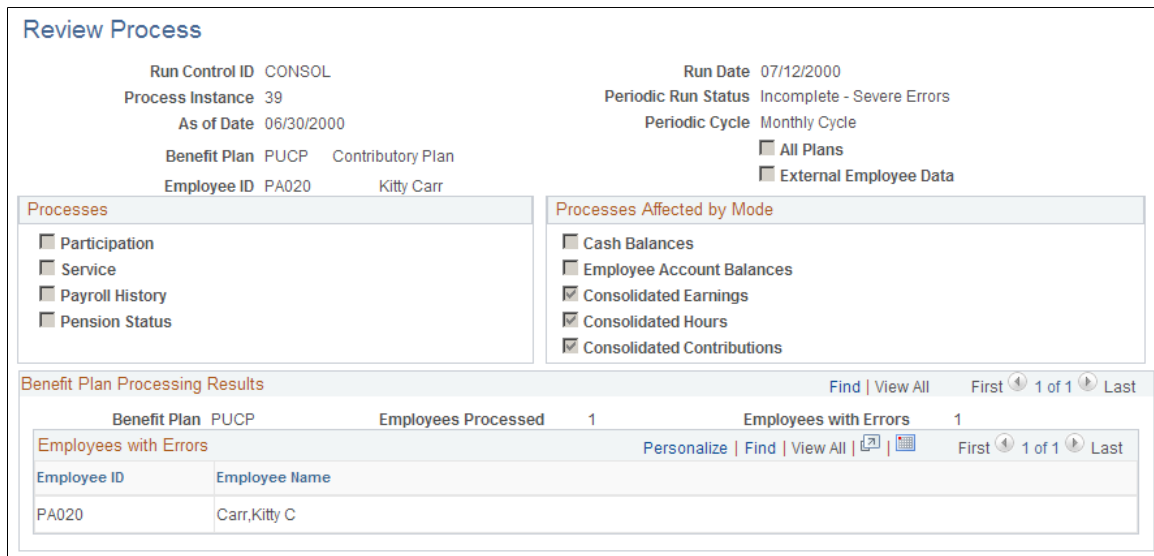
Review Process

Run Control ID CONSOL
Process Instance 39
As of Date 06/30/2000
Benefit Plan PUCP Contributory Plan
Employee ID PA020 Kitty Carr

Run Date 07/12/2000
Periodic Run Status Incomplete - Severe Errors
Periodic Cycle Monthly Cycle
All Plans
External Employee Data

Processes
Participation
Service
Payroll History
Pension Status

Processes Affected by Mode
Cash Balances
Employee Account Balances
Consolidated Earnings
Consolidated Hours
Consolidated Contributions

Benefit Plan Processing Results
Find | View All First 1 of 1 Last

Benefit Plan PUCP Employees Processed 1 Employees with Errors 1

Employees with Errors
Personalize | Find | View All | First 1 of 1 Last

| Employee ID | Employee Name |
|---|---|
| PA020 | Carr,Kitty C |